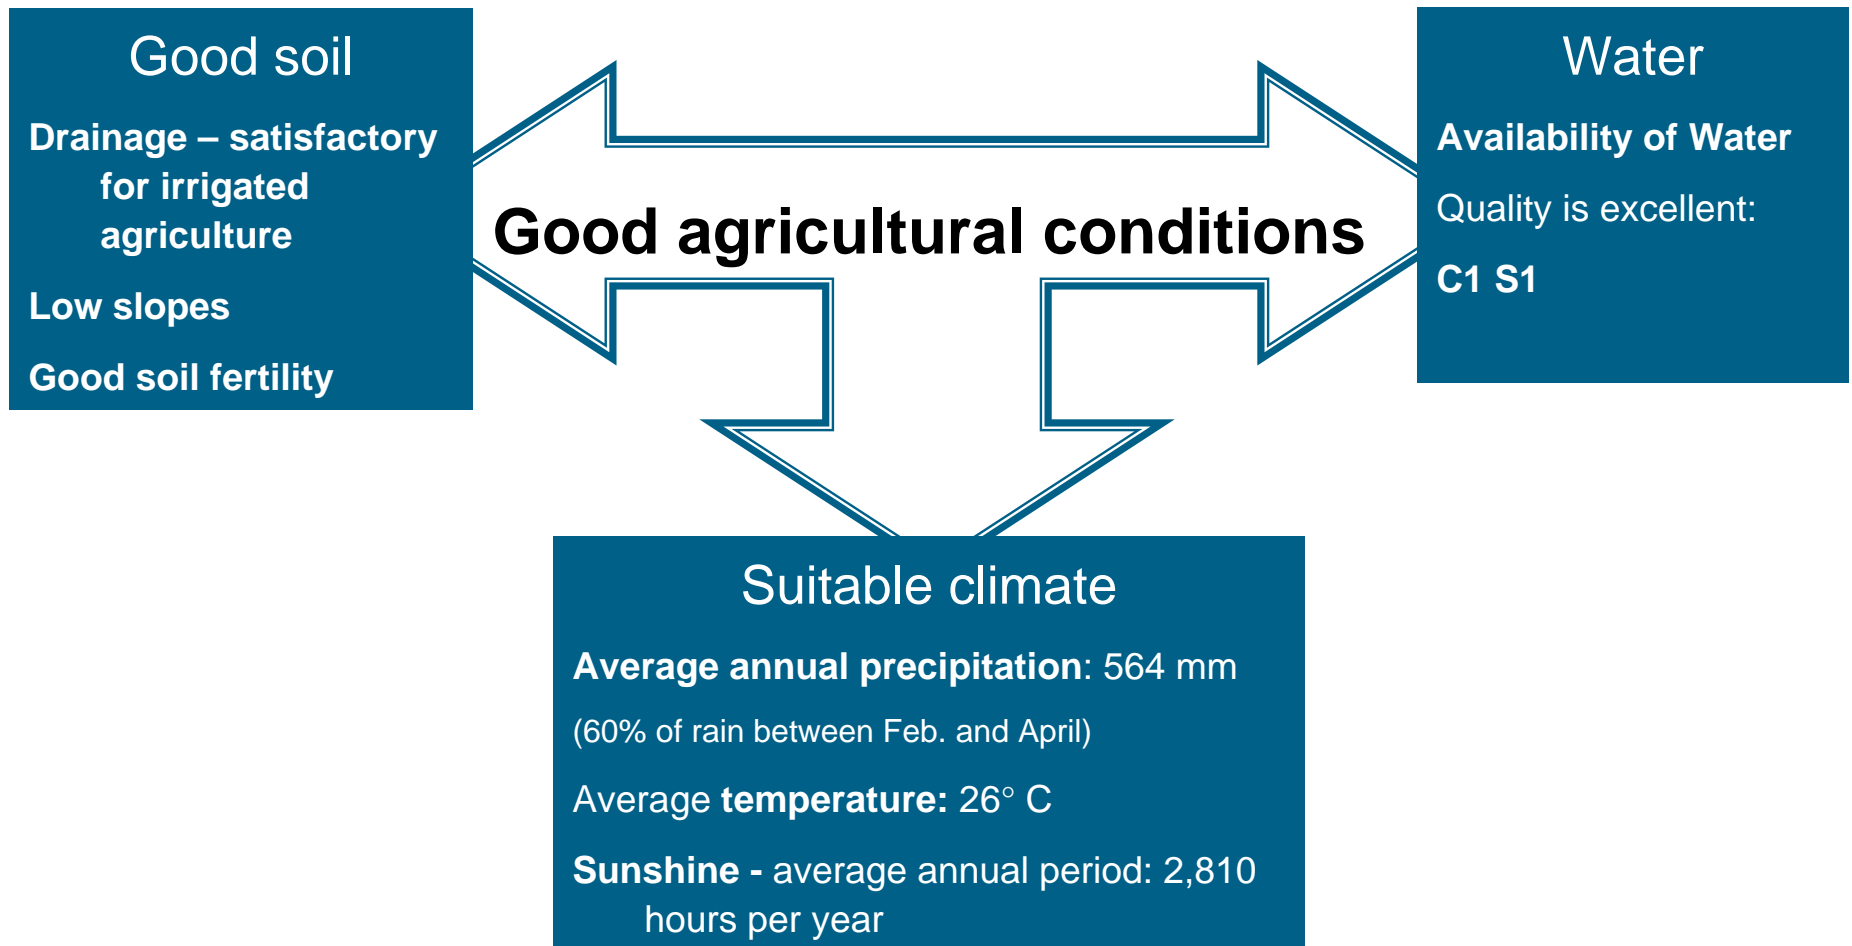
Good soil

Drainage – satisfactory for irrigated agriculture

Low slopes

Good soil fertility

Good agricultural conditions

Water

Availability of Water

Quality is excellent:

C1 S1

Suitable climate

Average annual precipitation: 564 mm

(60% of rain between Feb. and April)

Average temperature: 26° C

Sunshine - average annual period: 2,810 hours per year